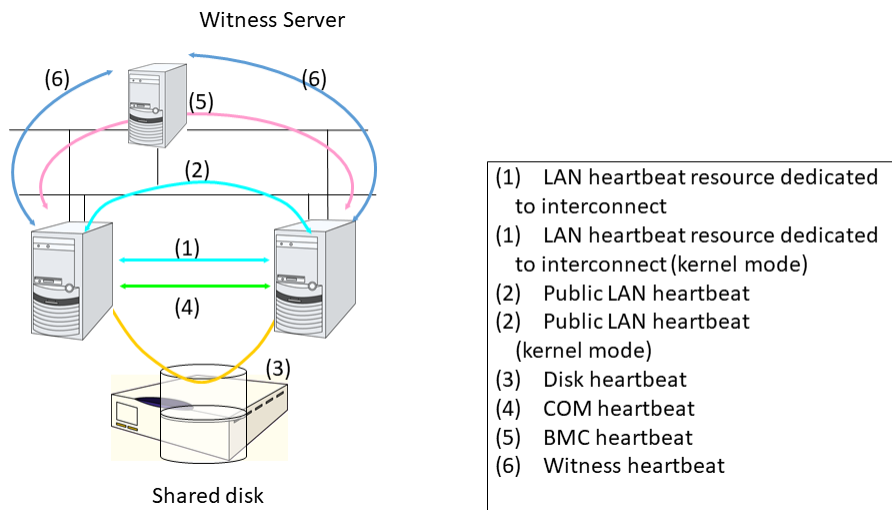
Witness Server

(6)

(6)

(5)

(2)

(1)

(4)

(3)

Shared disk

(1) LAN heartbeat resource dedicated to interconnect
(1) LAN heartbeat resource dedicated to interconnect (kernel mode)
(2) Public LAN heartbeat
(2) Public LAN heartbeat (kernel mode)
(3) Disk heartbeat
(4) COM heartbeat
(5) BMC heartbeat
(6) Witness heartbeat